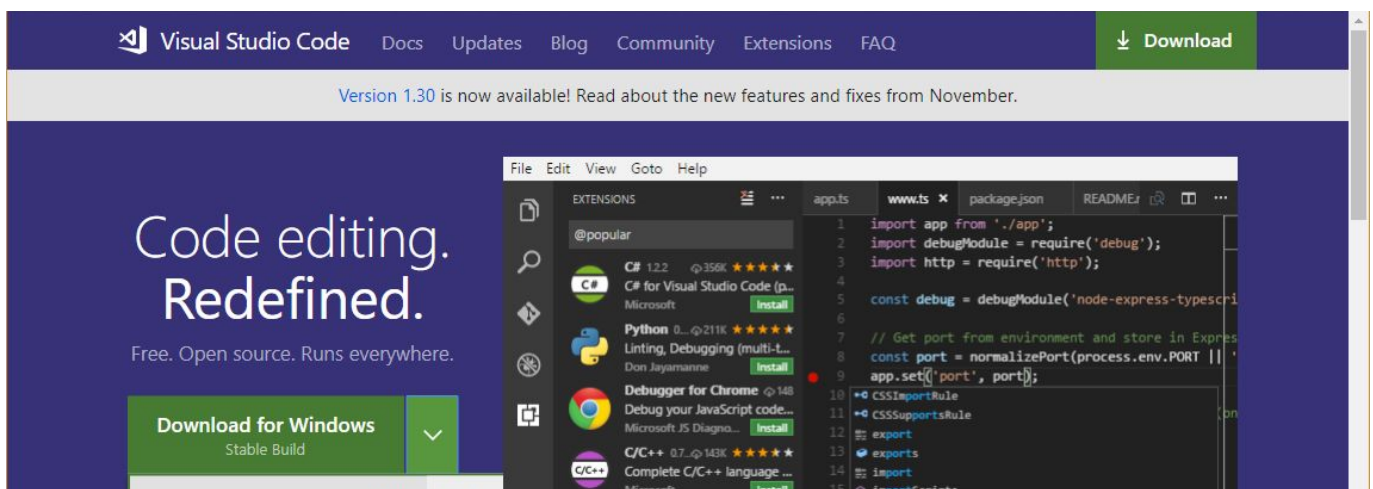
Visual Studio Code Docs Updates Blog Community Extensions FAQ

Download

Version 1.30 is now available! Read about the new features and fixes from November.

Code editing.
Redefined.

Free. Open source. Runs everywhere.

Download for Windows
Stable Build

File Edit View Goto Help

EXTENSIONS

@popular

C# 1.2.2 356K ★★★★★
C# for Visual Studio Code (p...
Microsoft Install

Python 0... 211K ★★★★★
Linting, Debugging (multi-t...
Don Jayamanne Install

Debugger for Chrome 148
Debug your JavaScript code...
Microsoft JS Diagno... Install

C/C++ 0.7... 143K ★★★★★
Complete C/C++ language ...
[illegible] Install

app.ts www.ts package.json READMEx

1 import app from './app';
2 import debugModule = require('debug');
3 import http = require('http');
4
5 const debug = debugModule('node-express-typescri
6
7 // Get port from environment and store in Expres
8 const port = normalizePort(process.env.PORT || '
9 app.set('port', port);
10 CSSImportRule
11 CSSSupportsRule
12 export
13 exports
14 import
15 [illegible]